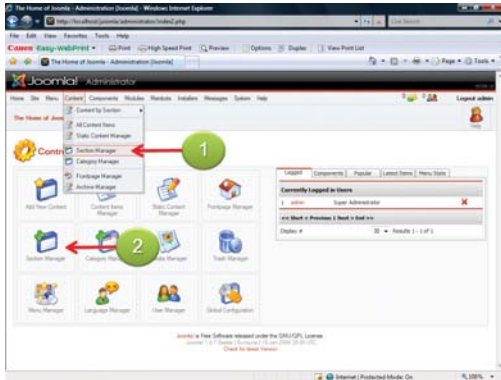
The Home of Joomla - Administration [Joomla] - Windows Internet Explorer

http://localhost/joomla/administrator/index2.php

Live Search

File Edit View Favorites Tools Help

Canon Easy-WebPrint Print High Speed Print Preview Options Duplex View Print List

The Home of Joomla - Administration [Joomla]

Page Tools

Joomla! Administrator

Home Site Menu Content Components Modules Mambots Installers Messages System Help

Logout admin

The Home of Joomla

Content by Section

All Content Items

Static Content Manager

Section Manager

Category Manager

Frontpage Manager

Archive Manager

Contr

1

2

Add New Content

Content Items Manager

Static Content Manager

Frontpage Manager

Section Manager

Category Manager

Media Manager

Trash Manager

Menu Manager

Language Manager

User Manager

Global Configuration

Logged Components Popular Latest Items Menu Stats

Currently Logged in Users

1 admin Super Administrator

<< Start < Previous 1 Next > End >>

Display #

Results 1 - 1 of 1

Joomla! is Free Software released under the GNU/GPL License.

Joomla! 1.0 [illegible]

Check for latest Version

Internet | Protected Mode: On

100%